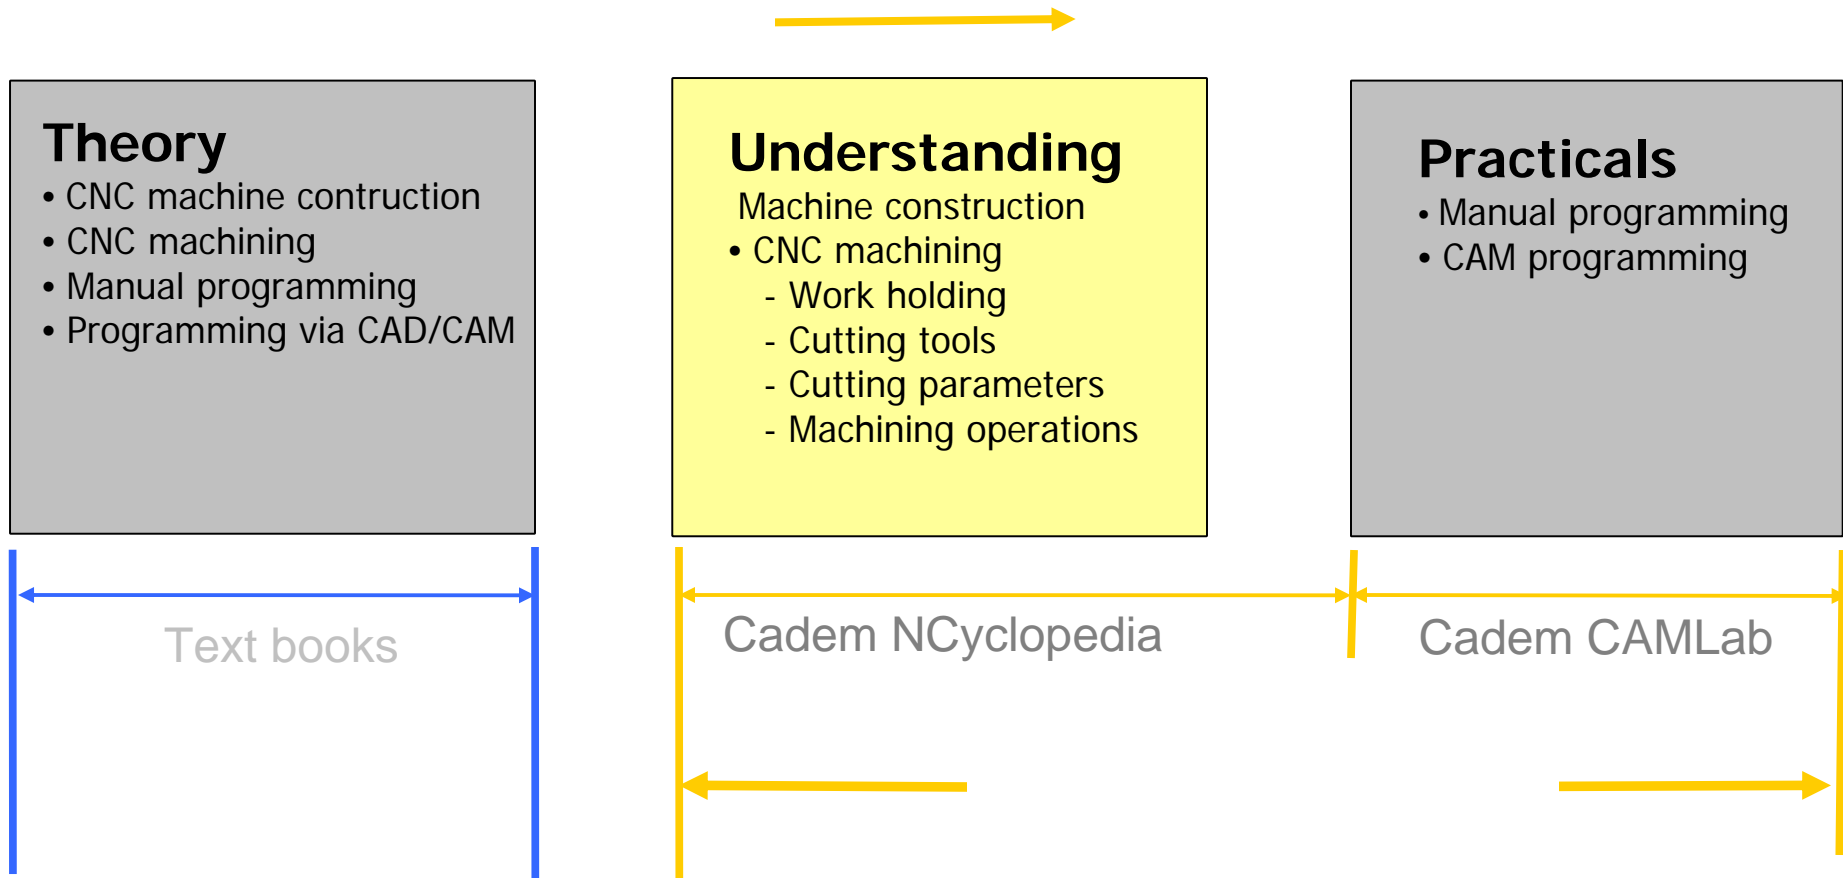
Theory
• CNC machine contruction
• CNC machining
• Manual programming
• Programming via CAD/CAM

Understanding
Machine construction
• CNC machining
- Work holding
- Cutting tools
- Cutting parameters
- Machining operations

Practicals
• Manual programming
• CAM programming

Text books

Cadem NCyclopedia

Cadem CAMLab